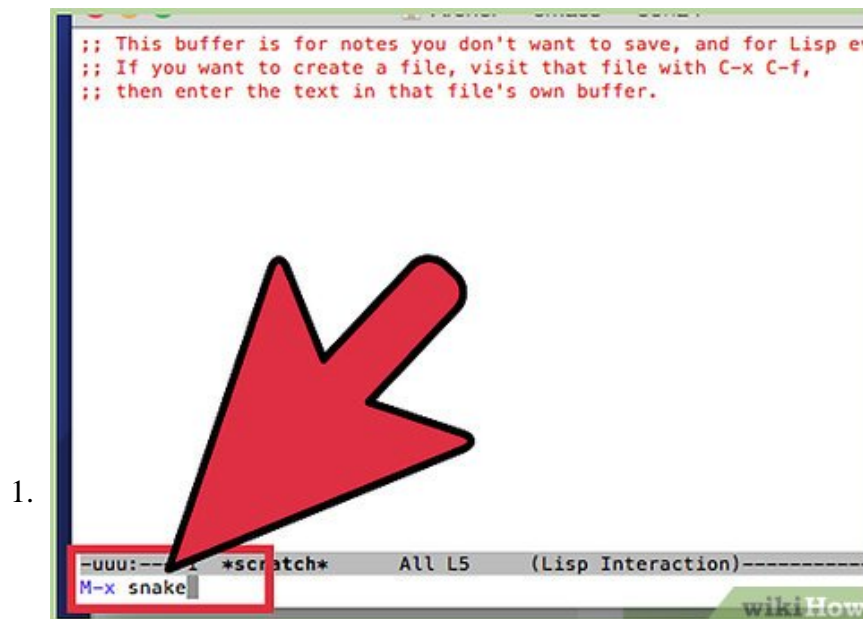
1.

;; This buffer is for notes you don't want to save, and for Lisp ev
;; If you want to create a file, visit that file with C-x C-f,
;; then enter the text in that file's own buffer.

-uuu:--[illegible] *scr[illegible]tch* All L5 (Lisp Interaction)----------
M-x snake

wikiHow